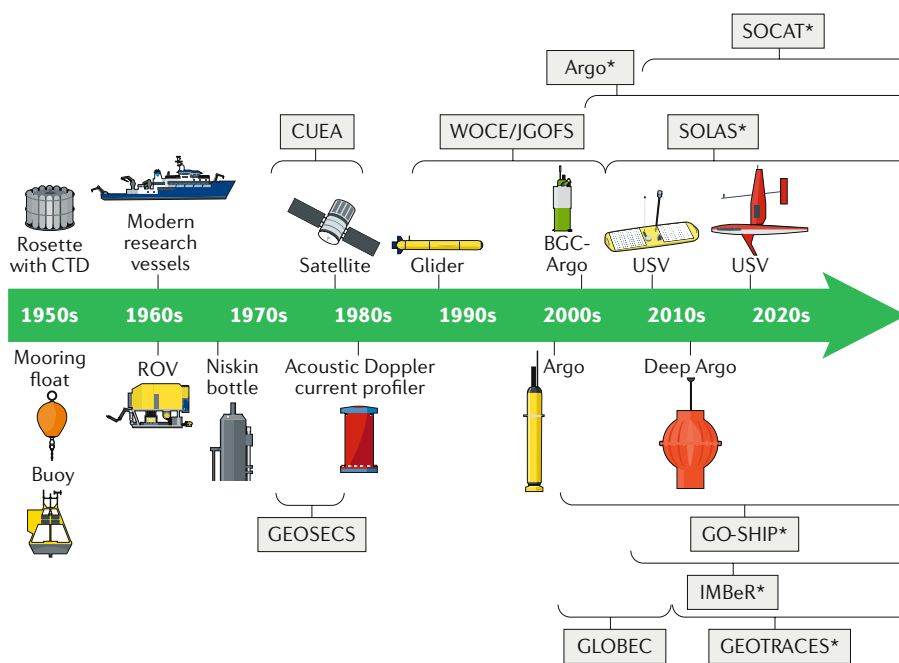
SOCAT*

Argo*

CUEA

WOCE/JGOFS

SOLAS*

Rosette with CTD

Modern research vessels

Satellite

Glider

BGC-Argo

USV

USV

1950s

1960s

1970s

1980s

1990s

2000s

2010s

2020s

Mooring float

ROV

Niskin bottle

Acoustic Doppler current profiler

Argo

Deep Argo

Buoy

GEOSECS

GO-SHIP*

IMBeR*

GLOBEC

GEOTRACES*